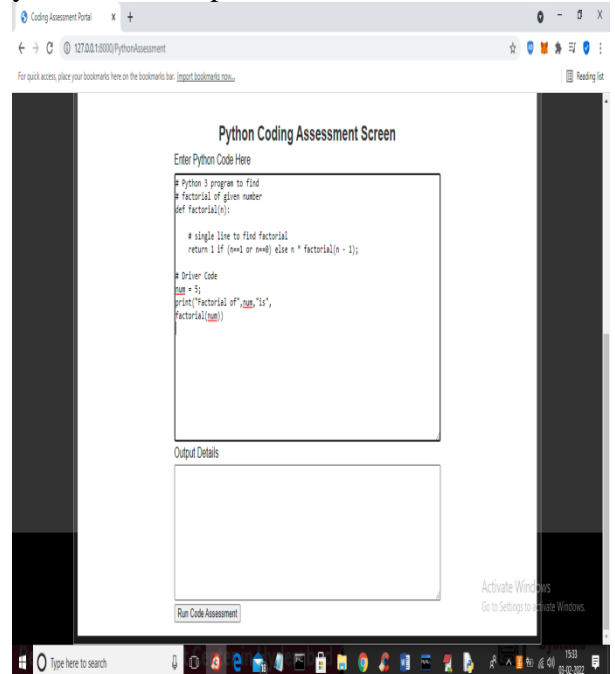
Coding Assessment Portal × +

127.0.0.1:8000/PythonAssessment

For quick access, place your bookmarks here on the bookmarks bar. Import bookmarks now...

Reading list

Python Coding Assessment Screen

Enter Python Code Here

# Python 3 program to find
# factorial of given number
def factorial(n):

    # single line to find factorial
    return 1 if (n==1 or n==0) else n * factorial(n - 1);

# Driver Code
num = 5;
print("Factorial of",num,"is",
factorial(num))

Output Details

Run Code Assessment

Activate Windows
Go to Settings to activate Windows.

Type here to search

15:33
03-02-2022